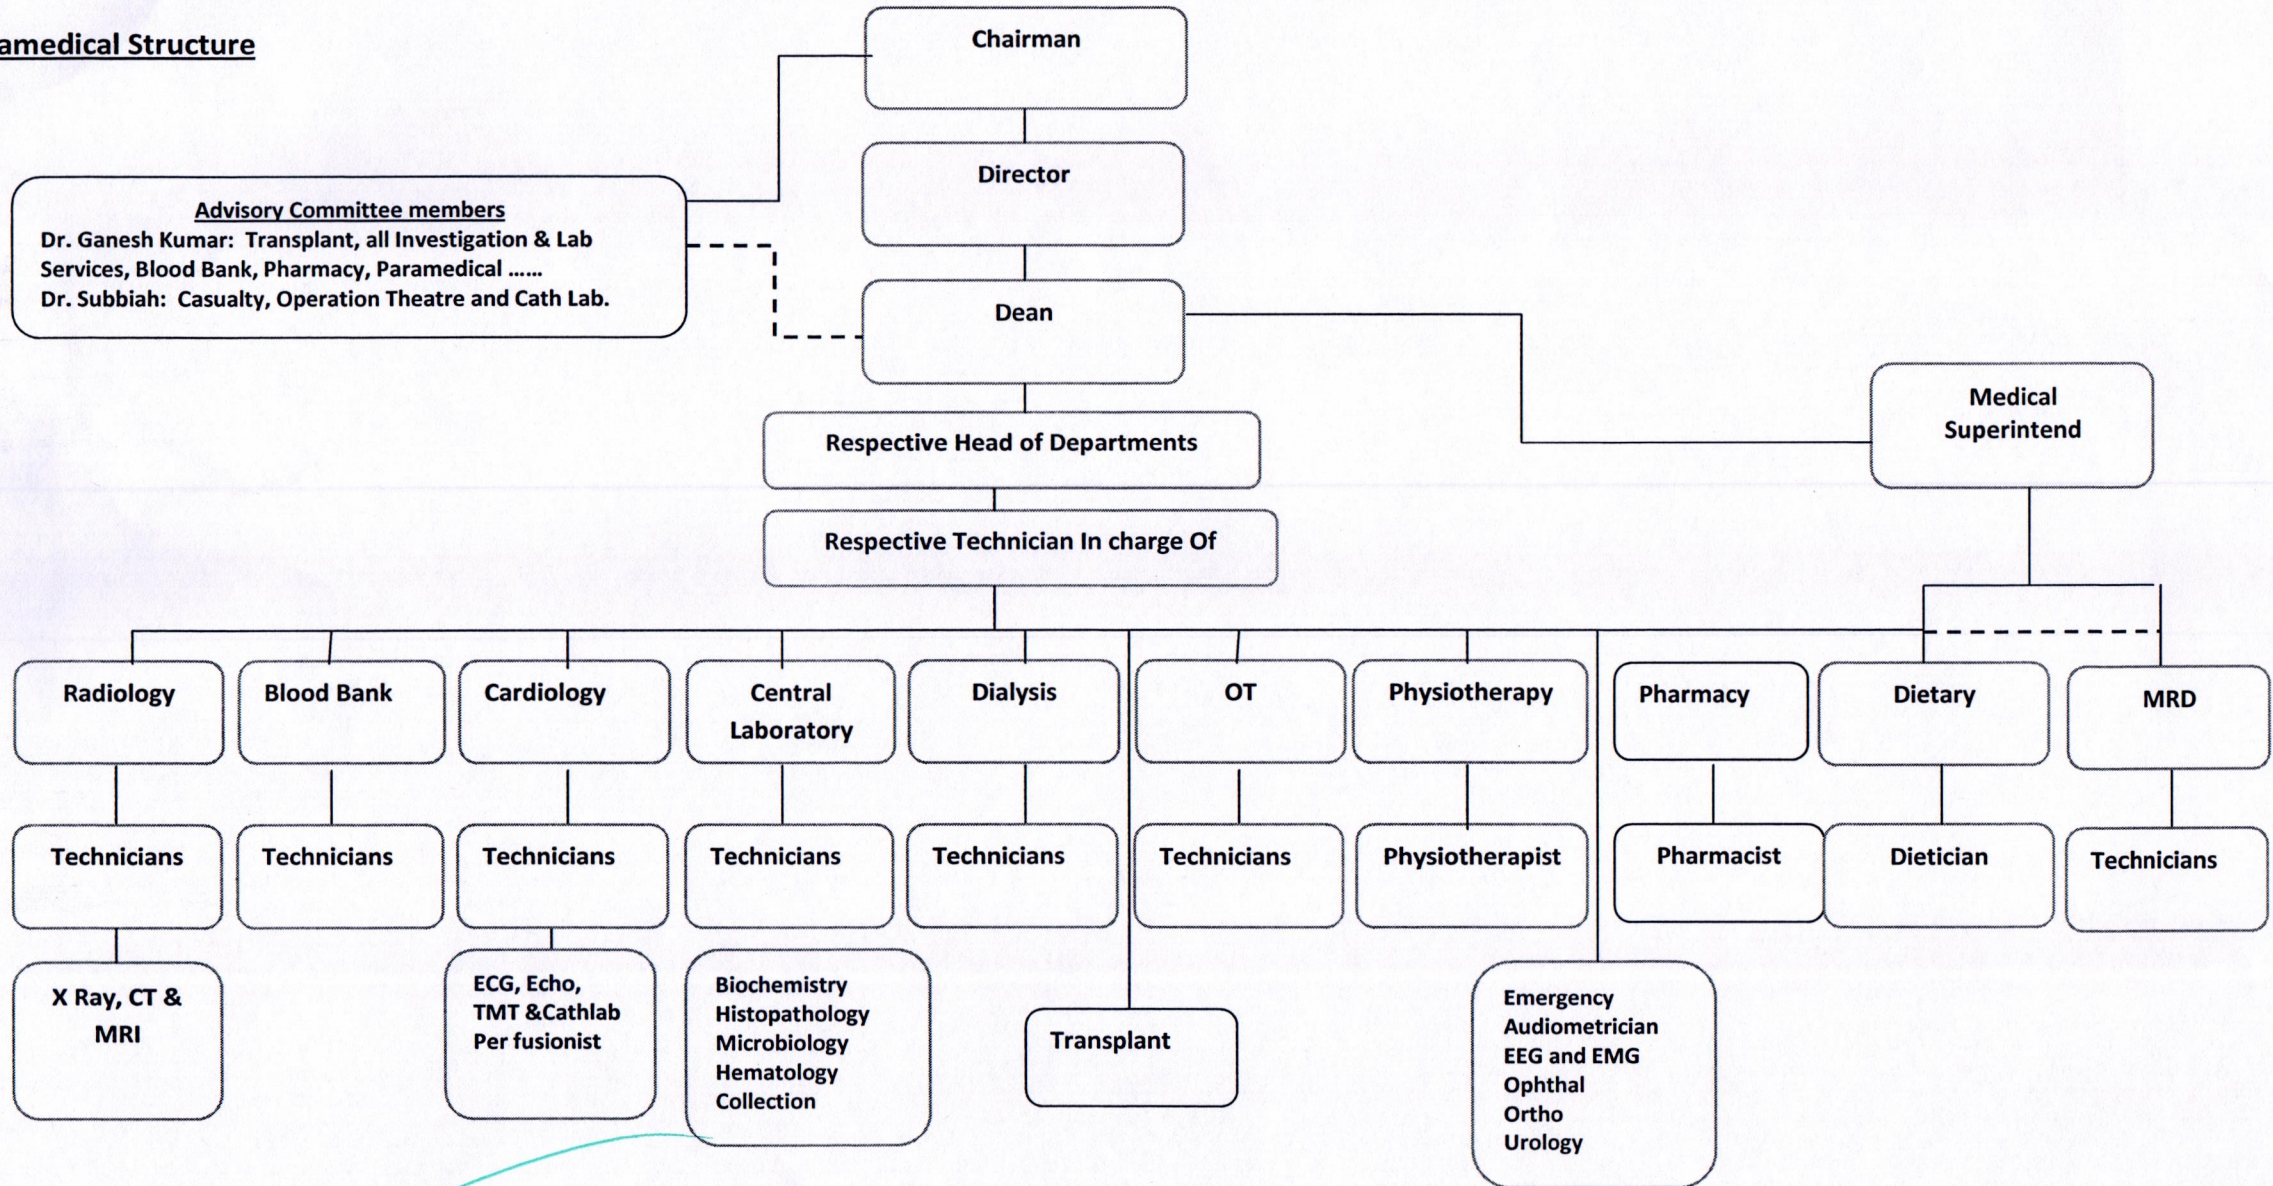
amedical Structure

Chairman

Director

Advisory Committee members
Dr. Ganesh Kumar: Transplant, all Investigation & Lab Services, Blood Bank, Pharmacy, Paramedical ……
Dr. Subbiah: Casualty, Operation Theatre and Cath Lab.

Dean

Medical Superintend

Respective Head of Departments

Respective Technician In charge Of

Radiology

Blood Bank

Cardiology

Central Laboratory

Dialysis

OT

Physiotherapy

Pharmacy

Dietary

MRD

Technicians

Technicians

Technicians

Technicians

Technicians

Technicians

Physiotherapist

Pharmacist

Dietician

Technicians

X Ray, CT & MRI

ECG, Echo, TMT &Cathlab Per fusionist

Biochemistry
Histopathology
Microbiology
Hematology
Collection

Transplant

Emergency
Audiometrician
EEG and EMG
Ophthal
Ortho
Urology